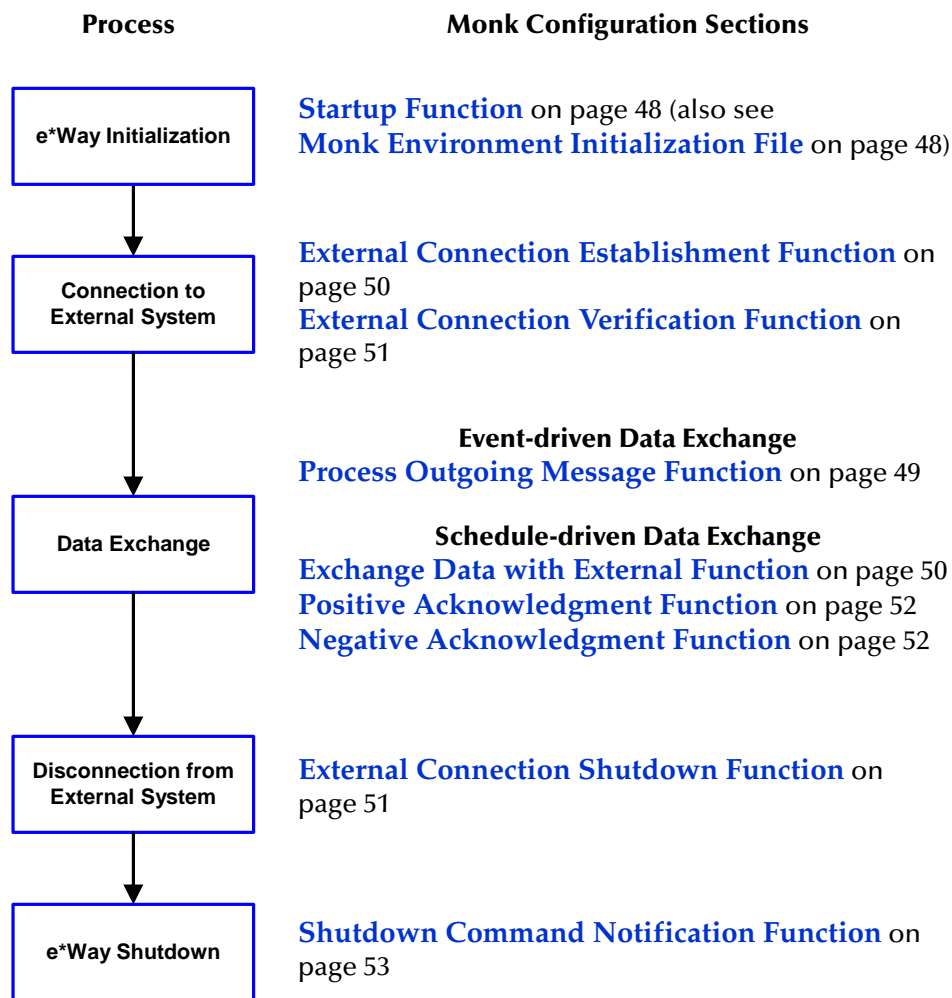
Process

Monk Configuration Sections

e*Way Initialization

Startup Function on page 48 (also see Monk Environment Initialization File on page 48)

Connection to External System

External Connection Establishment Function on page 50
External Connection Verification Function on page 51

Data Exchange

Event-driven Data Exchange
Process Outgoing Message Function on page 49

Schedule-driven Data Exchange
Exchange Data with External Function on page 50
Positive Acknowledgment Function on page 52
Negative Acknowledgment Function on page 52

Disconnection from External System

External Connection Shutdown Function on page 51

e*Way Shutdown

Shutdown Command Notification Function on page 53